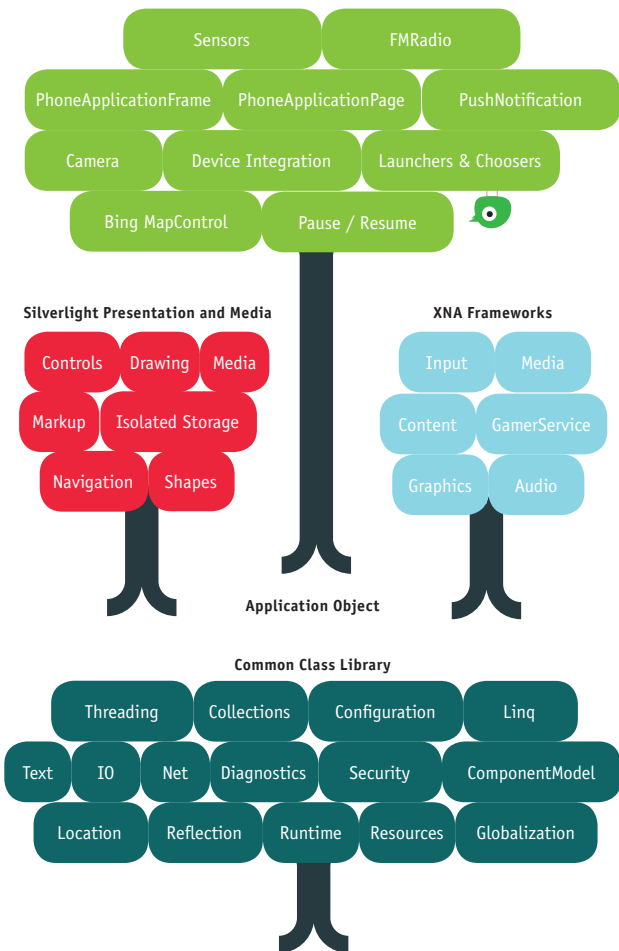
Sensors
FMRadio
PhoneApplicationFrame
PhoneApplicationPage
PushNotification
Camera
Device Integration
Launchers & Choosers
Bing MapControl
Pause / Resume

Silverlight Presentation and Media
Controls
Drawing
Media
Markup
Isolated Storage
Navigation
Shapes

XNA Frameworks
Input
Media
Content
GamerService
Graphics
Audio

Application Object

Common Class Library
Threading
Collections
Configuration
Linq
Text
IO
Net
Diagnostics
Security
ComponentModel
Location
Reflection
Runtime
Resources
Globalization